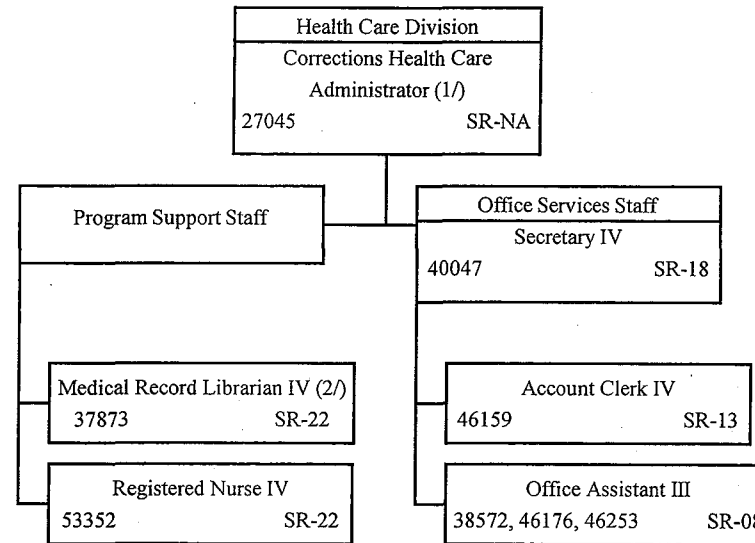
Health Care Division
Corrections Health Care Administrator (1/)
27045 SR-NA

Program Support Staff

Office Services Staff
Secretary IV
40047 SR-18

Medical Record Librarian IV (2/)
37873 SR-22

Registered Nurse IV
53352 SR-22

Account Clerk IV
46159 SR-13

Office Assistant III
38572, 46176, 46253 SR-0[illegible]